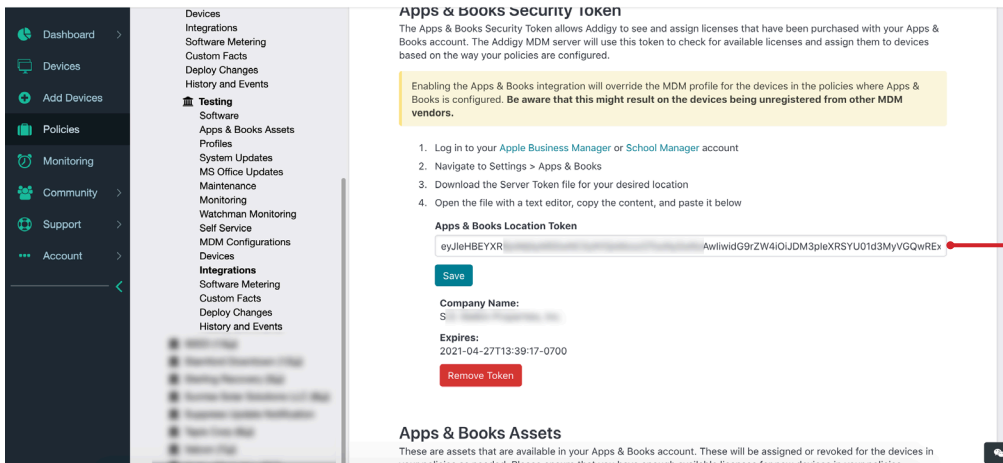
Dashboard
Devices
Add Devices
Policies
Monitoring
Community
Support
Account

Devices
Integrations
Software Metering
Custom Facts
Deploy Changes
History and Events
Testing
Software
Apps & Books Assets
Profiles
System Updates
MS Office Updates
Maintenance
Monitoring
Watchman Monitoring
Self Service
MDM Configurations
Devices
Integrations
Software Metering
Custom Facts
Deploy Changes
History and Events
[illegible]
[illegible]
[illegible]
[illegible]
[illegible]
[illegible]
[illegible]

Apps & Books Security Token

The Apps & Books Security Token allows Addigy to see and assign licenses that have been purchased with your Apps & Books account. The Addigy MDM server will use this token to check for available licenses and assign them to devices based on the way your policies are configured.

Enabling the Apps & Books integration will override the MDM profile for the devices in the policies where Apps & Books is configured. **Be aware that this might result on the devices being unregistered from other MDM vendors.**

1. Log in to your Apple Business Manager or School Manager account
2. Navigate to Settings > Apps & Books
3. Download the Server Token file for your desired location
4. Open the file with a text editor, copy the content, and paste it below

Apps & Books Location Token
eyJleHBEYXR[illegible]AwliwidG9rZW4iOiJDM3pleXRSYU01d3MyVGQwREx

Save

Company Name:
S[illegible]

Expires:
2021-04-27T13:39:17-0700

Remove Token

Apps & Books Assets

These are assets that are available in your Apps & Books account. These will be assigned or revoked for the devices in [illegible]